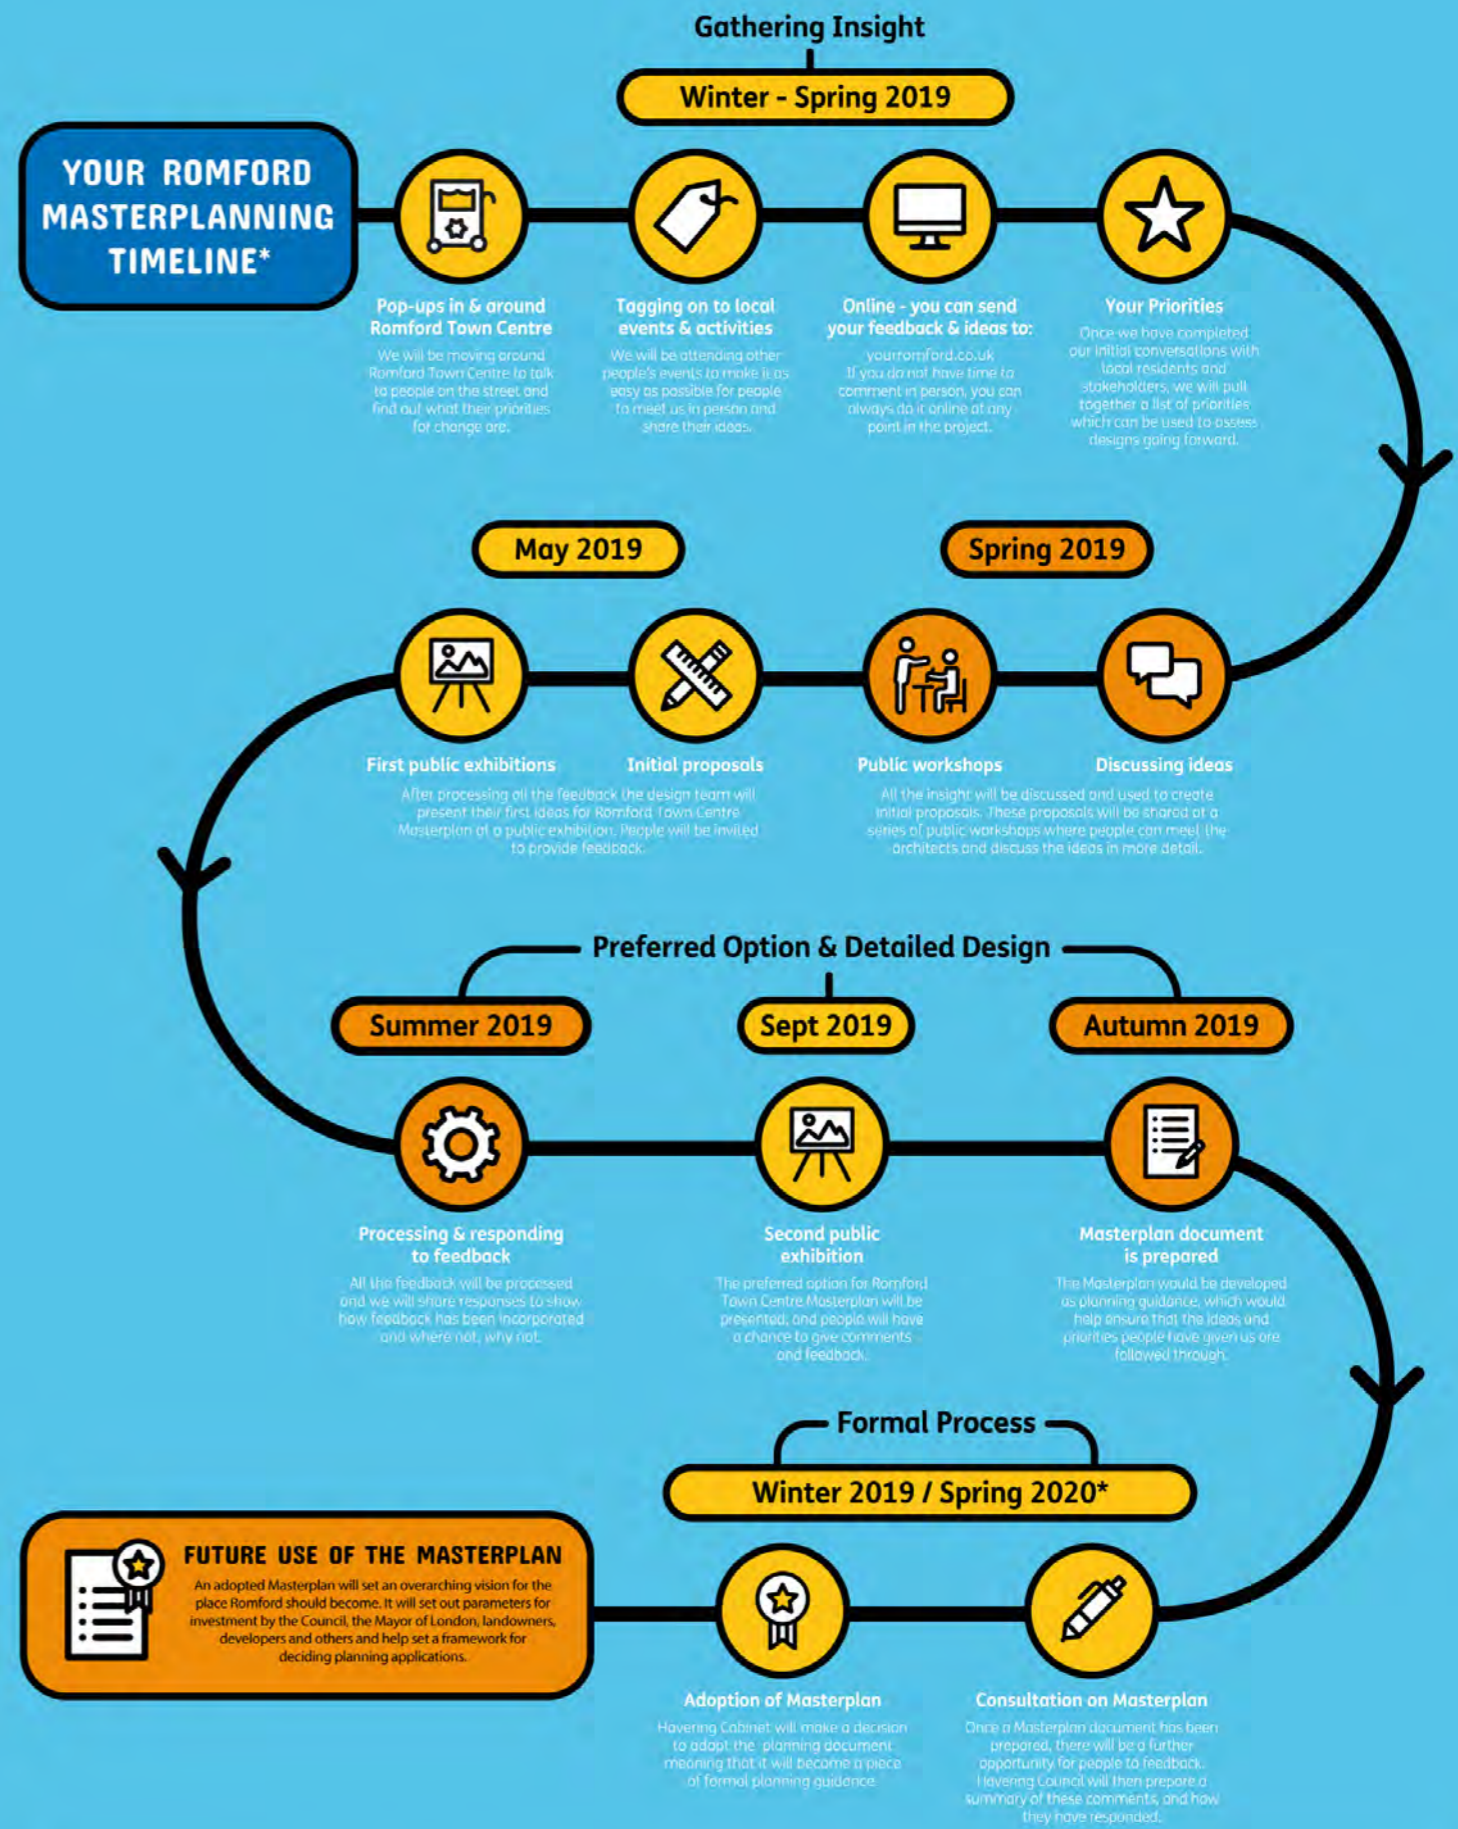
Gathering Insight

Winter - Spring 2019

YOUR ROMFORD MASTERPLANNING TIMELINE*

Pop-ups in & around Romford Town Centre
We will be moving around Romford Town Centre to talk to people on the street and find out what their priorities for change are.

Tagging on to local events & activities
We will be attending other people's events to make it as easy as possible for people to meet us in person and share their ideas.

Online - you can send your feedback & ideas to:
yourromford.co.uk
If you do not have time to comment in person, you can always do it online at any point in the project.

Your Priorities
Once we have completed our initial conversations with local residents and stakeholders, we will pull together a list of priorities which can be used to assess designs going forward.

May 2019

Spring 2019

First public exhibitions

Initial proposals

After processing all the feedback the design team will present their first ideas for Romford Town Centre Masterplan at a public exhibition. People will be invited to provide feedback.

Public workshops

Discussing ideas

All the insight will be discussed and used to create initial proposals. These proposals will be shared at a series of public workshops where people can meet the architects and discuss the ideas in more detail.

Preferred Option & Detailed Design

Summer 2019

Sept 2019

Autumn 2019

Processing & responding to feedback
All the feedback will be processed and we will share responses to show how feedback has been incorporated and where not, why not.

Second public exhibition
The preferred option for Romford Town Centre Masterplan will be presented, and people will have a chance to give comments and feedback.

Masterplan document is prepared
The Masterplan would be developed as planning guidance, which would help ensure that the ideas and priorities people have given us are followed through.

Formal Process

Winter 2019 / Spring 2020*

FUTURE USE OF THE MASTERPLAN
An adopted Masterplan will set an overarching vision for the place Romford should become. It will set out parameters for investment by the Council, the Mayor of London, landowners, developers and others and help set a framework for deciding planning applications.

Adoption of Masterplan
Havering Cabinet will make a decision to adopt the planning document meaning that it will become a piece of formal planning guidance.

Consultation on Masterplan
Once a Masterplan document has been prepared, there will be a further opportunity for people to feedback. Havering Council will then prepare a summary of these comments, and how they have responded.